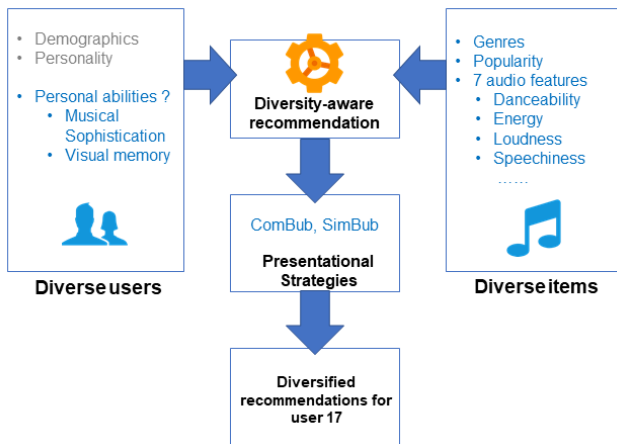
- Demographics
- Personality

- Personal abilities ?
  - Musical Sophistication
  - Visual memory

Diverse users

Diversity-aware recommendation

ComBub, SimBub

Presentational Strategies

Diversified recommendations for user 17

- Genres
- Popularity
- 7 audio features
  - Danceability
  - Energy
  - Loudness
  - Speechiness
  - ......

Diverse items